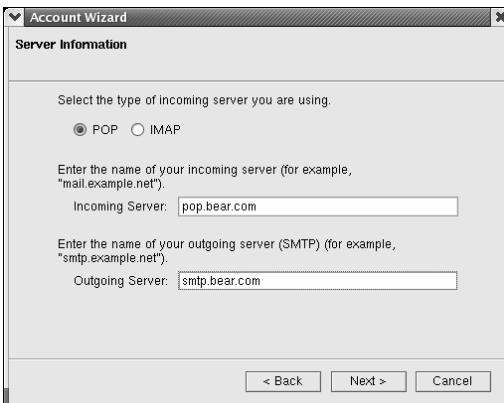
Account Wizard

Server Information

Select the type of incoming server you are using.

POP IMAP

Enter the name of your incoming server (for example, "mail.example.net").

Incoming Server: pop.bear.com

Enter the name of your outgoing server (SMTP) (for example, "smtp.example.net").

Outgoing Server: smtp.bear.com

< Back Next > Cancel